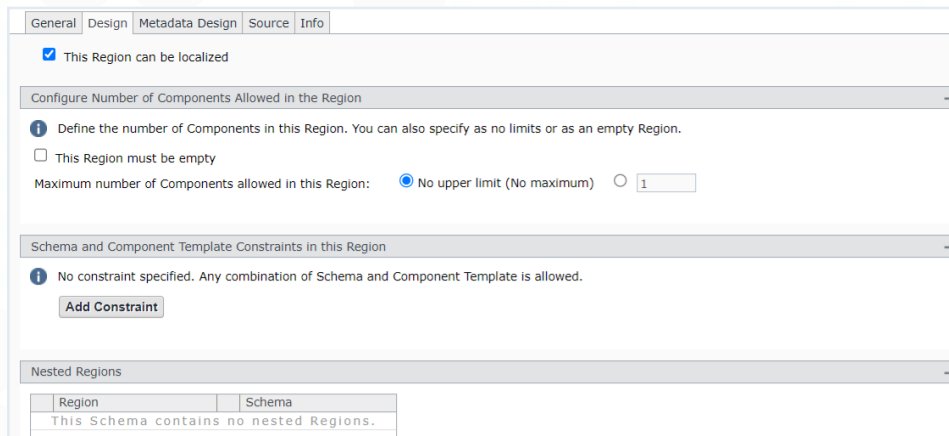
General | Design | Metadata Design | Source | Info

This Region can be localized

Configure Number of Components Allowed in the Region

Define the number of Components in this Region. You can also specify as no limits or as an empty Region.

This Region must be empty

Maximum number of Components allowed in this Region: No upper limit (No maximum) 1

Schema and Component Template Constraints in this Region

No constraint specified. Any combination of Schema and Component Template is allowed.

Add Constraint

Nested Regions

| | Region | Schema |
|---|---|---|
| This Schema contains no nested Regions. | | |